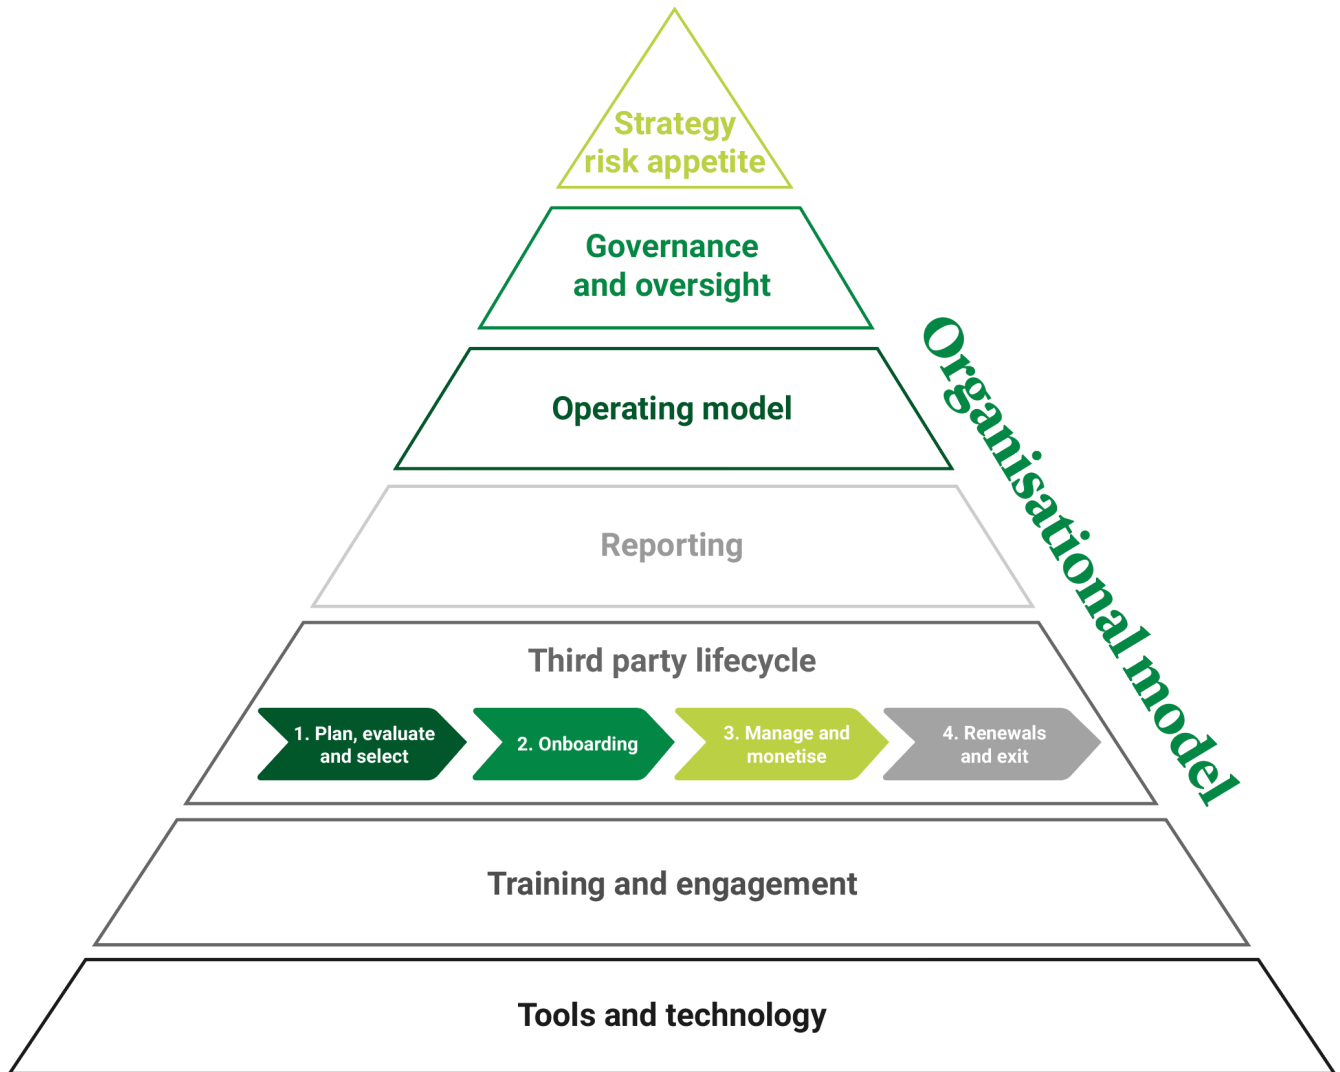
Strategy risk appetite

Governance and oversight

Operating model

Reporting

Third party lifecycle

1. Plan, evaluate and select

2. Onboarding

3. Manage and monetise

4. Renewals and exit

Training and engagement

Tools and technology

Organisational model